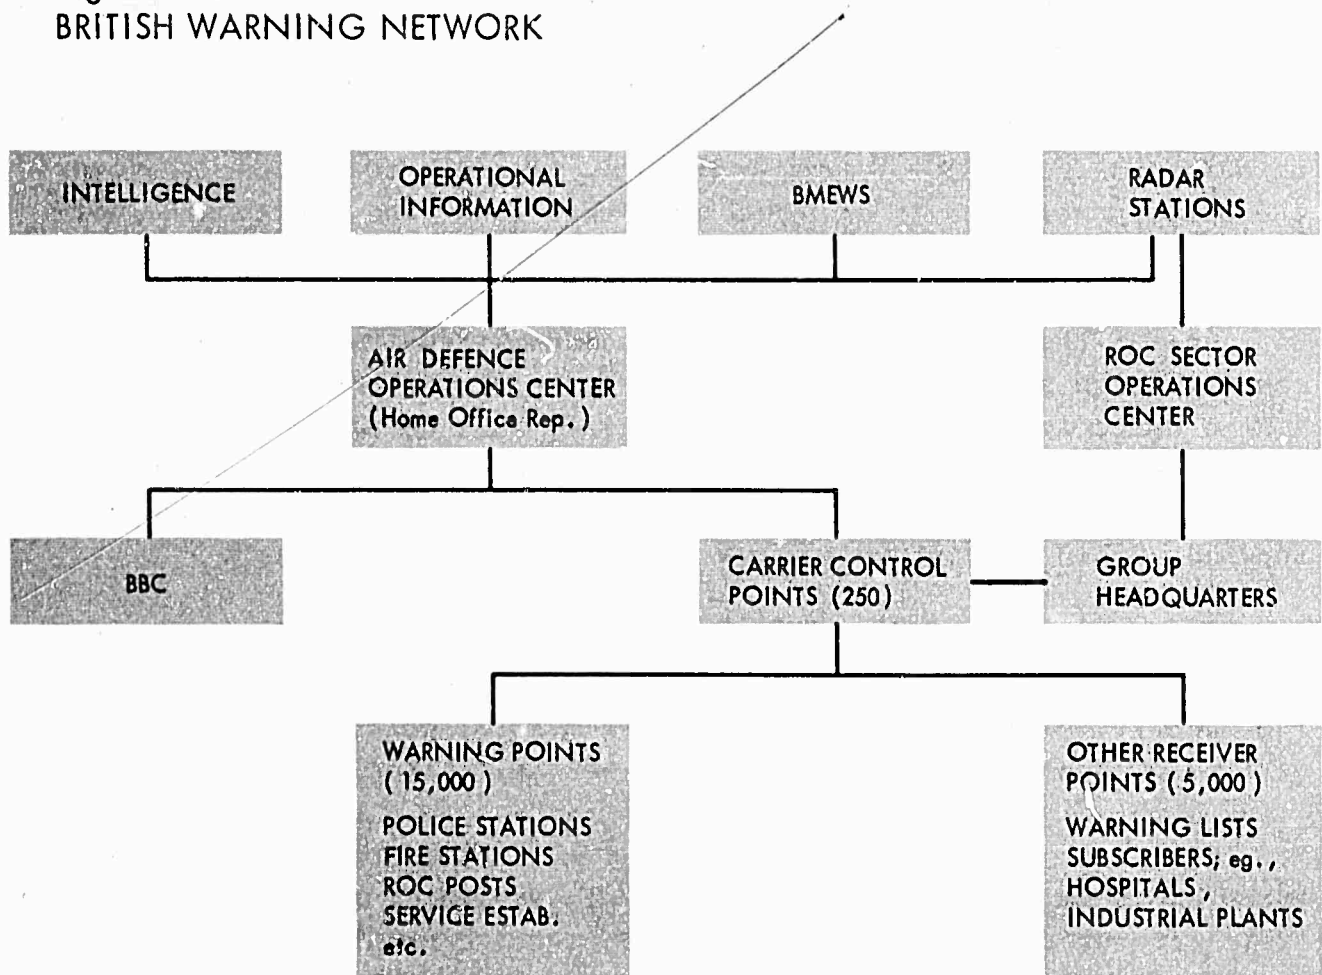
BRITISH WARNING NETWORK

INTELLIGENCE

OPERATIONAL INFORMATION

BMEWS

RADAR STATIONS

AIR DEFENCE OPERATIONS CENTER (Home Office Rep.)

ROC SECTOR OPERATIONS CENTER

BBC

CARRIER CONTROL POINTS (250)

GROUP HEADQUARTERS

WARNING POINTS (15,000)

POLICE STATIONS
FIRE STATIONS
ROC POSTS
SERVICE ESTAB.
etc.

OTHER RECEIVER POINTS (5,000)

WARNING LISTS SUBSCRIBERS; eg., HOSPITALS, INDUSTRIAL PLANTS